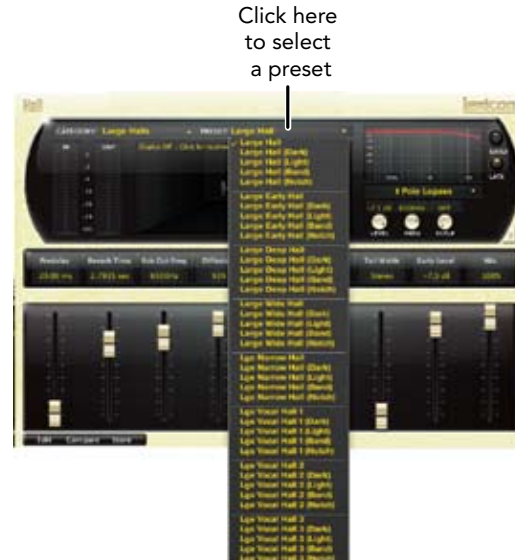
Click here to select a preset

Hall

CATEGORY Large Halls

PRESET Large Hall

✓ Large Hall
Large Hall (Dark)
Large Hall (Light)
Large Hall (Band)
Large Hall (Notch)

Large Early Hall
Large Early Hall (Dark)
Large Early Hall (Light)
Large Early Hall (Band)
Large Early Hall (Notch)

Large Deep Hall
Large Deep Hall (Dark)
Large Deep Hall (Light)
Large Deep Hall (Band)
Large Deep Hall (Notch)

Large Wide Hall
Large Wide Hall (Dark)
Large Wide Hall (Light)
Large Wide Hall (Band)
Large Wide Hall (Notch)

Lge Narrow Hall
Lge Narrow Hall (Dark)
Lge Narrow Hall (Light)
Lge Narrow Hall (Band)
Lge Narrow Hall (Notch)

Lge Vocal Hall 1
Lge Vocal Hall 1 (Dark)
Lge Vocal Hall 1 (Light)
Lge Vocal Hall 1 (Band)
Lge Vocal Hall 1 (Notch)

Lge Vocal Hall 2
Lge Vocal Hall 2 (Dark)
Lge Vocal Hall 2 (Light)
Lge Vocal Hall 2 (Band)
Lge Vocal Hall 2 (Notch)

Lge Vocal Hall 3
Lge Vocal Hall 3 (Dark)
Lge Vocal Hall 3 (Light)
Lge Vocal Hall 3 (Band)
Lge Vocal Hall 3 (Notch)

6 Pole Lowpass

LEVEL FREQ SLOPE

Predelay 20.00 ms
Reverb Time 2.7935 sec
Sub Out Freq 650Hz
Diffusion 93%
Tail Width Stereo
Early Level <7.0 dB
Mix 100%

Edit Compare Store